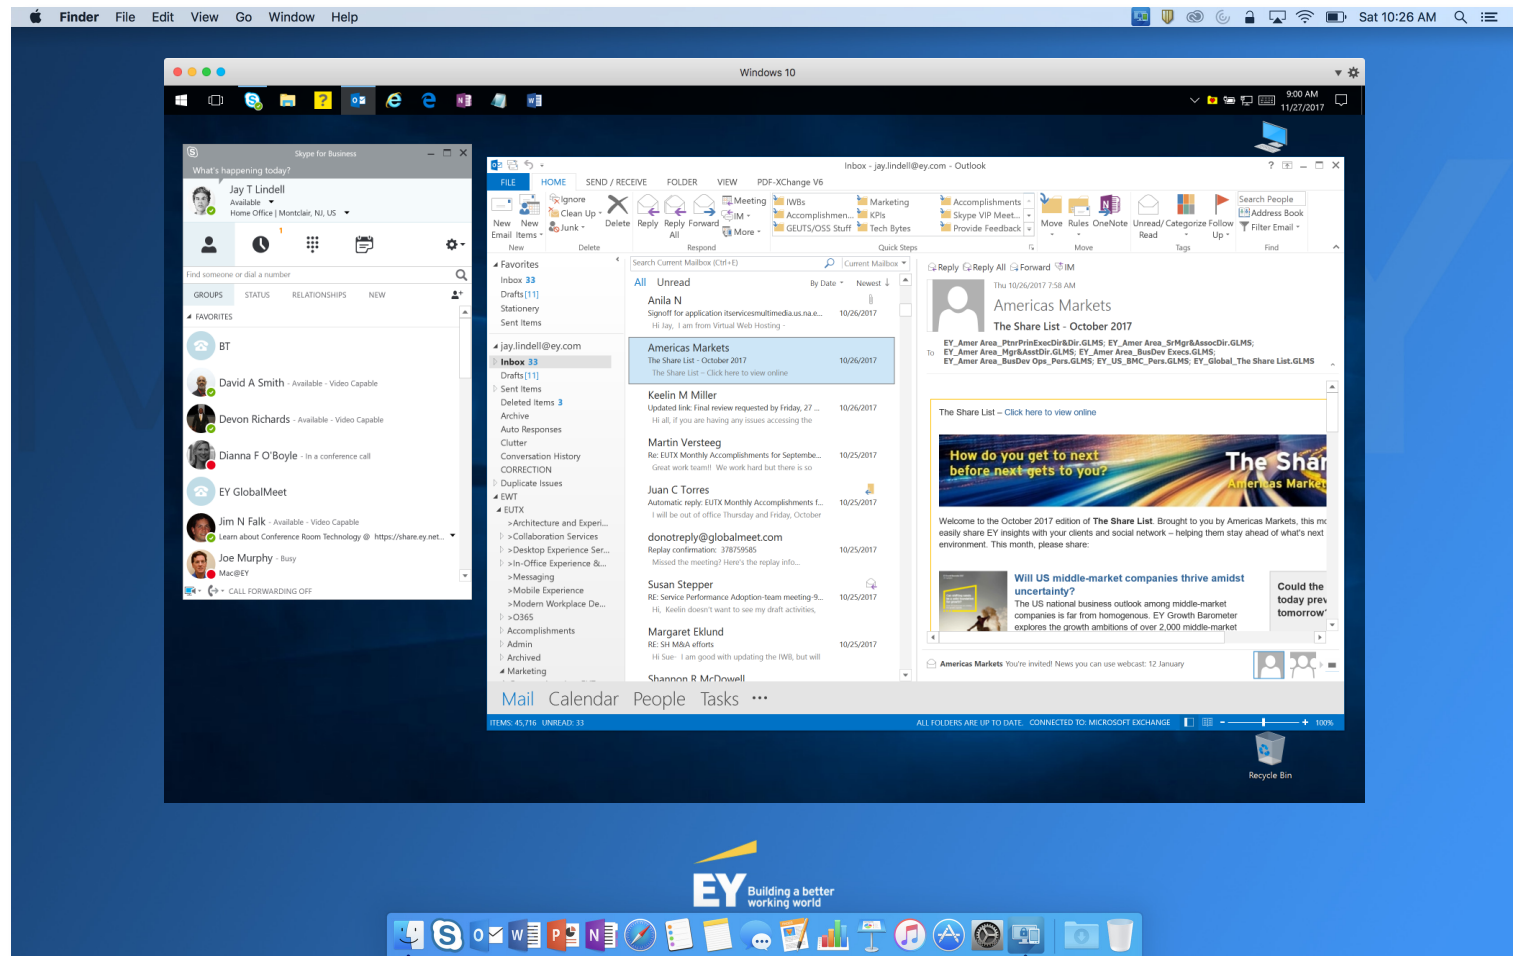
Finder File Edit View Go Window Help
Sat 10:26 AM

Windows 10

9:00 AM 11/27/2017

Skype for Business
What's happening today?
Jay T Lindell
Available
Home Office | Montclair, NJ, US
Find someone or dial a number
GROUPS STATUS RELATIONSHIPS NEW
FAVORITES
BT
David A Smith - Available - Video Capable
Devon Richards - Available - Video Capable
Dianna F O'Boyle - In a conference call
EY GlobalMeet
Jim N Falk - Available - Video Capable
Learn about Conference Room Technology @ https://share.ey.net...
Joe Murphy - Busy
Mac@EY
CALL FORWARDING OFF

Inbox - jay.lindell@ey.com - Outlook
FILE HOME SEND / RECEIVE FOLDER VIEW PDF-XChange V6
New Email New Items Ignore Clean Up Junk Delete Reply Reply All Forward Meeting IM More IWBs Accomplishmen... GEUTS/OSS Stuff Marketing KPIs Tech Bytes Accomplishments Skype VIP Meet... Provide Feedback Move Rules OneNote Unread/Read Categorize Follow Up Search People Address Book Filter Email
New Delete Respond Quick Steps Move Tags Find
Favorites
Inbox 33
Drafts [11]
Stationery
Sent Items
jay.lindell@ey.com
Inbox 33
Drafts [11]
Sent Items
Deleted Items 3
Archive
Auto Responses
Clutter
Conversation History
CORRECTION
Duplicate Issues
EWT
EUTX
>Architecture and Experi...
>Collaboration Services
>Desktop Experience Ser...
>In-Office Experience &...
>Messaging
>Mobile Experience
>Modern Workplace De...
>O365
Accomplishments
Admin
Archived
Marketing
Search Current Mailbox (Ctrl+E) Current Mailbox
All Unread By Date Newest
Anila N
Signoff for application itservicesmultimedia.us.na.e... 10/26/2017
Hi Jay, I am from Virtual Web Hosting
Americas Markets
The Share List - October 2017 10/26/2017
The Share List – Click here to view online
Keelin M Miller
Updated link: Final review requested by Friday, 27 ... 10/26/2017
Hi all, if you are having any issues accessing the
Martin Versteeg
Re: EUTX Monthly Accomplishments for Septembe... 10/25/2017
Great work team!! We work hard but there is so
Juan C Torres
Automatic reply: EUTX Monthly Accomplishments f... 10/25/2017
I will be out of office Thursday and Friday, October
donotreply@globalmeet.com
Replay confirmation: 378759585 10/25/2017
Missed the meeting? Here's the replay info...
Susan Stepper
RE: Service Performance Adoption-team meeting-9... 10/25/2017
Hi, Keelin doesn't want to see my draft activities,
Margaret Eklund
RE: SH M&A efforts 10/25/2017
Hi Sue- I am good with updating the IWB, but will
Shannon R McDowell
Reply Reply All Forward IM
Thu 10/26/2017 7:58 AM
Americas Markets
The Share List - October 2017
To EY_Amer Area_PtnrPrinExecDir&Dir.GLMS; EY_Amer Area_SrMgr&AssocDir.GLMS; EY_Amer Area_Mgr&AsstDir.GLMS; EY_Amer Area_BusDev Execs.GLMS; EY_Amer Area_BusDev Ops_Pers.GLMS; EY_US_BMC_Pers.GLMS; EY_Global_The Share List.GLMS
The Share List – Click here to view online
How do you get to next before next gets to you?
The Shar
Americas Marke
Welcome to the October 2017 edition of The Share List. Brought to you by Americas Markets, this mo easily share EY insights with your clients and social network – helping them stay ahead of what's next environment. This month, please share:
Will US middle-market companies thrive amidst uncertainty?
The US national business outlook among middle-market companies is far from homogenous. EY Growth Barometer explores the growth ambitions of over 2,000 middle-market
Could the today prev tomorrow'
Americas Markets You're invited! News you can use webcast: 12 January
Mail Calendar People Tasks ...
ITEMS: 45,716 UNREAD: 33
ALL FOLDERS ARE UP TO DATE. CONNECTED TO: MICROSOFT EXCHANGE 100%
Recycle Bin

EY Building a better working world